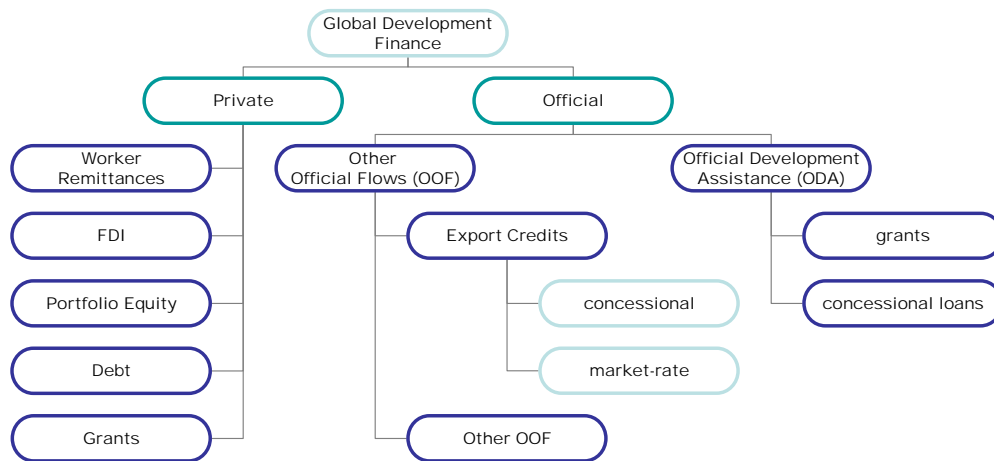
Global Development Finance

Private

Official

Worker Remittances

FDI

Portfolio Equity

Debt

Grants

Other Official Flows (OOF)

Export Credits

concessional

market-rate

Other OOF

Official Development Assistance (ODA)

grants

concessional loans